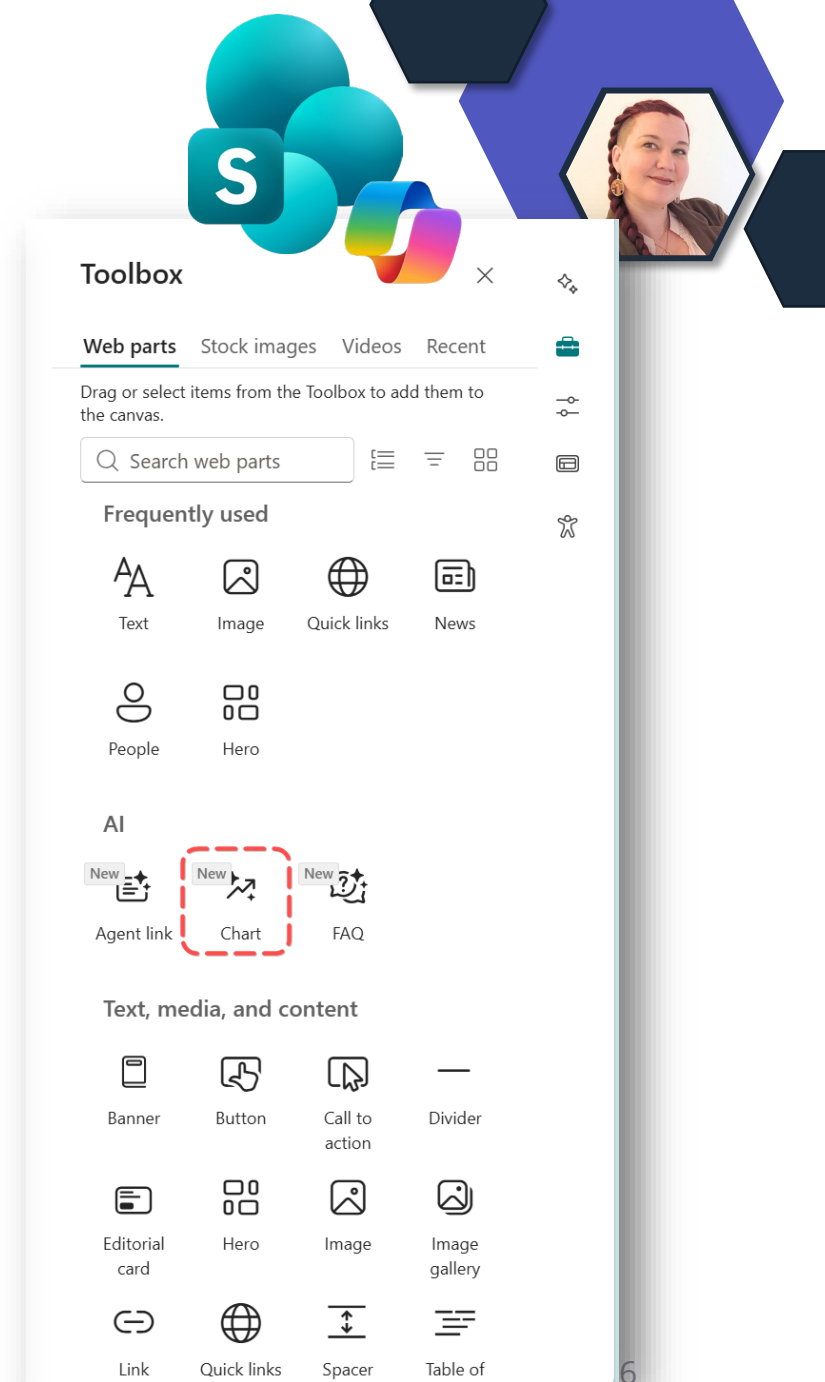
S

Toolbox

Web parts Stock images Videos Recent

Drag or select items from the Toolbox to add them to the canvas.

Search web parts

Frequently used

Text
Image
Quick links
News
People
Hero

AI

New
Agent link
New
Chart
New
FAQ

Text, media, and content

Banner
Button
Call to action
Divider
Editorial card
Hero
Image
Image gallery
Link
Quick links
Spacer
Table of

6